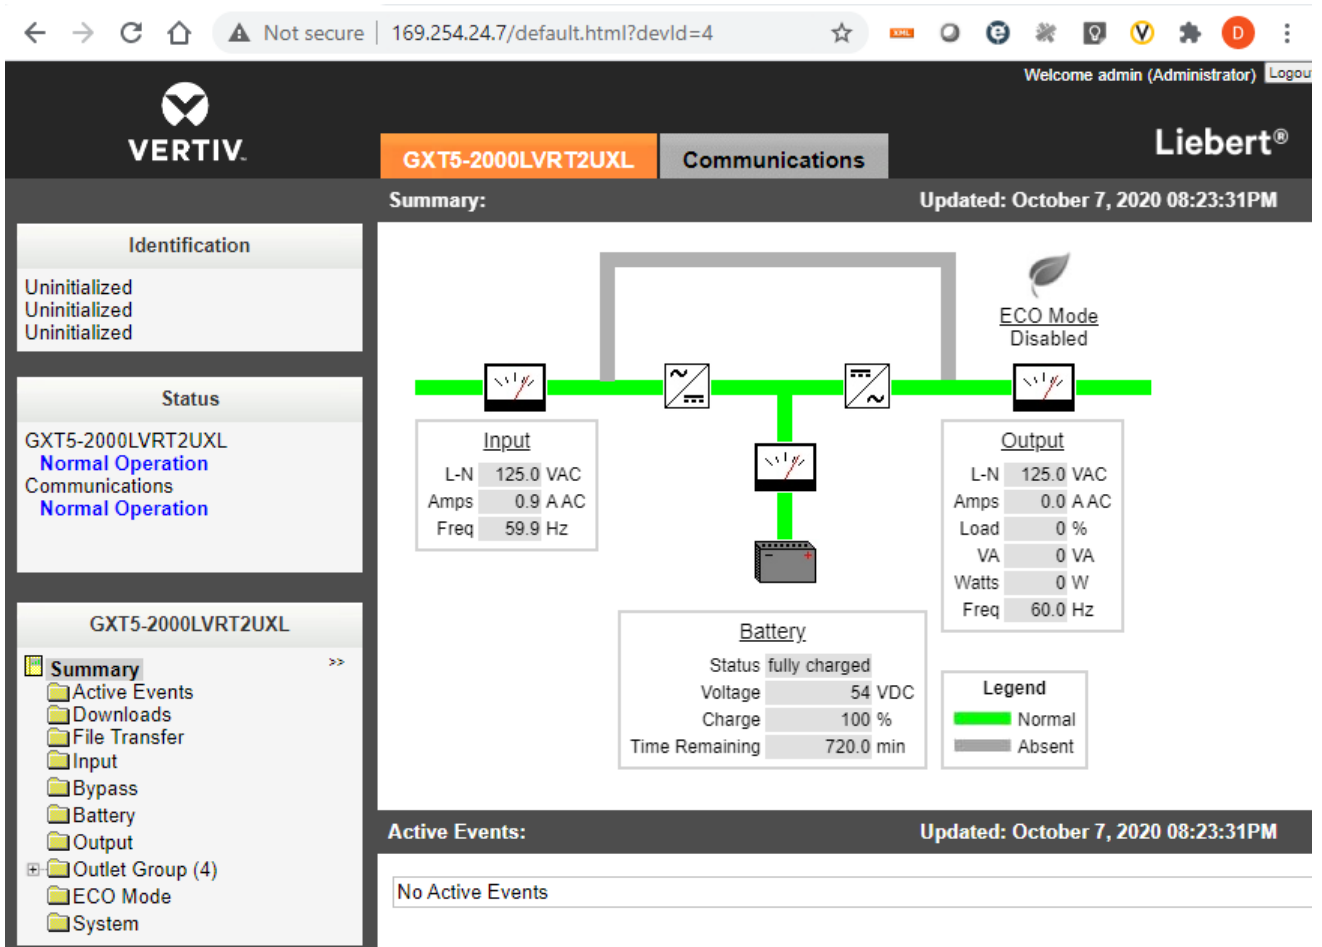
Not secure | 169.254.24.7/default.html?devId=4

Welcome admin (Administrator) Logou

VERTIV.

GXT5-2000LVRT2UXL Communications

Liebert®

Summary: Updated: October 7, 2020 08:23:31PM

Identification
Uninitialized
Uninitialized
Uninitialized

Status
GXT5-2000LVRT2UXL
Normal Operation
Communications
Normal Operation

GXT5-2000LVRT2UXL
Summary >>
Active Events
Downloads
File Transfer
Input
Bypass
Battery
Output
Outlet Group (4)
ECO Mode
System

ECO Mode
Disabled

Input
| | | |
|---|---|---|
| L-N | 125.0 | VAC |
| Amps | 0.9 | A AC |
| Freq | 59.9 | Hz |

Output
| | | |
|---|---|---|
| L-N | 125.0 | VAC |
| Amps | 0.0 | A AC |
| Load | 0 | % |
| VA | 0 | VA |
| Watts | 0 | W |
| Freq | 60.0 | Hz |

Battery
| | | |
|---|---|---|
| Status | fully charged | |
| Voltage | 54 | VDC |
| Charge | 100 | % |
| Time Remaining | 720.0 | min |

Legend
Normal
Absent

Active Events: Updated: October 7, 2020 08:23:31PM

No Active Events